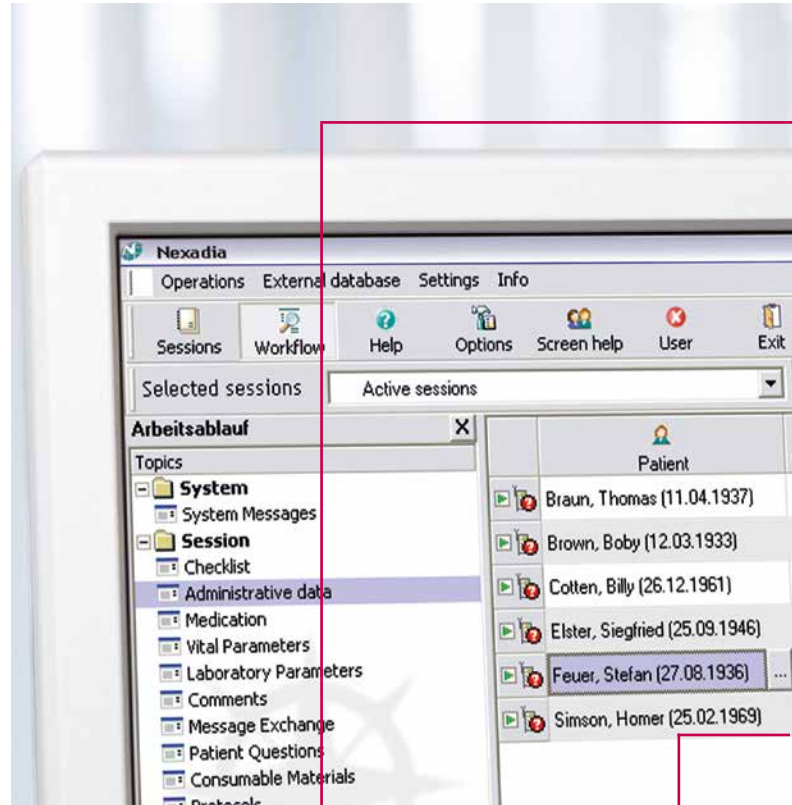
Nexadia

Operations External database Settings Info

Sessions Workflow Help Options Screen help User Exit

Selected sessions Active sessions

Arbeitsablauf

Topics

System
System Messages
Session
Checklist
Administrative data
Medication
Vital Parameters
Laboratory Parameters
Comments
Message Exchange
Patient Questions
Consumable Materials
Protocols

Patient

Braun, Thomas (11.04.1937)
Brown, Boby (12.03.1933)
Cotten, Billy (26.12.1961)
Elster, Siegfried (25.09.1946)
Feuer, Stefan (27.08.1936) ...
Simson, Homer (25.02.1969)